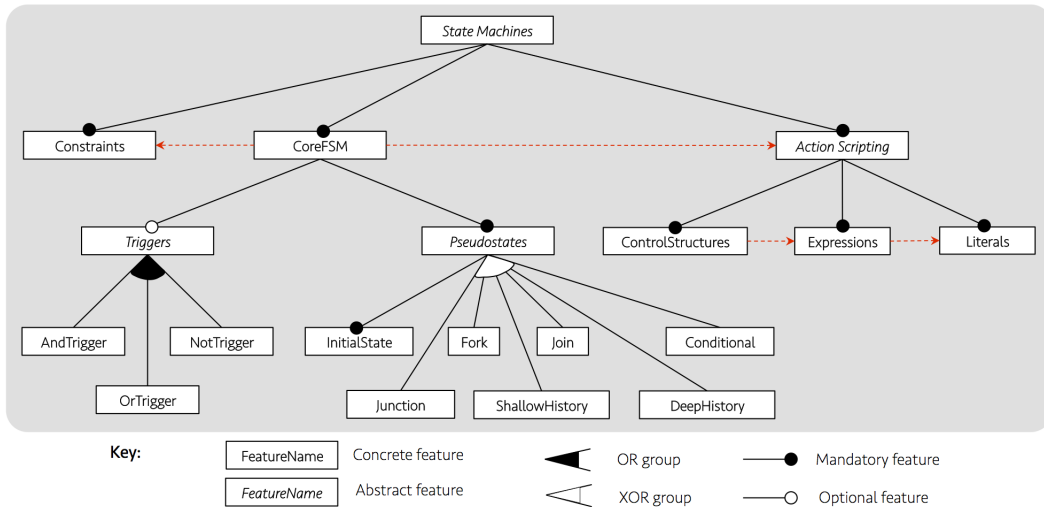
State Machines

Constraints

CoreFSM

Action Scripting

Triggers

Pseudostates

ControlStructures

Expressions

Literals

AndTrigger

NotTrigger

OrTrigger

InitialState

Fork

Join

Conditional

Junction

ShallowHistory

DeepHistory

Key:

FeatureName Concrete feature

FeatureName Abstract feature

OR group

XOR group

Mandatory feature

Optional feature